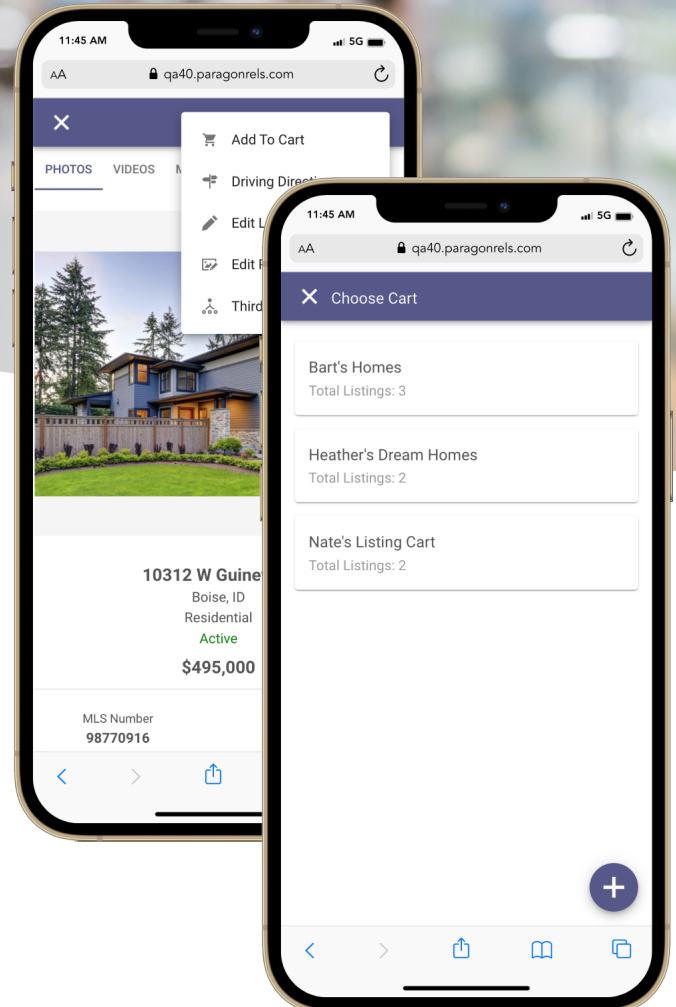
11:45 AM
5G
AA qa40.paragonrels.com

PHOTOS VIDEOS M

Add To Cart
Driving Directi
Edit L
Edit F
Third

10312 W Guine
Boise, ID
Residential
Active
$495,000

MLS Number
98770916

11:45 AM
5G
AA qa40.paragonrels.com

Choose Cart

Bart's Homes
Total Listings: 3

Heather's Dream Homes
Total Listings: 2

Nate's Listing Cart
Total Listings: 2